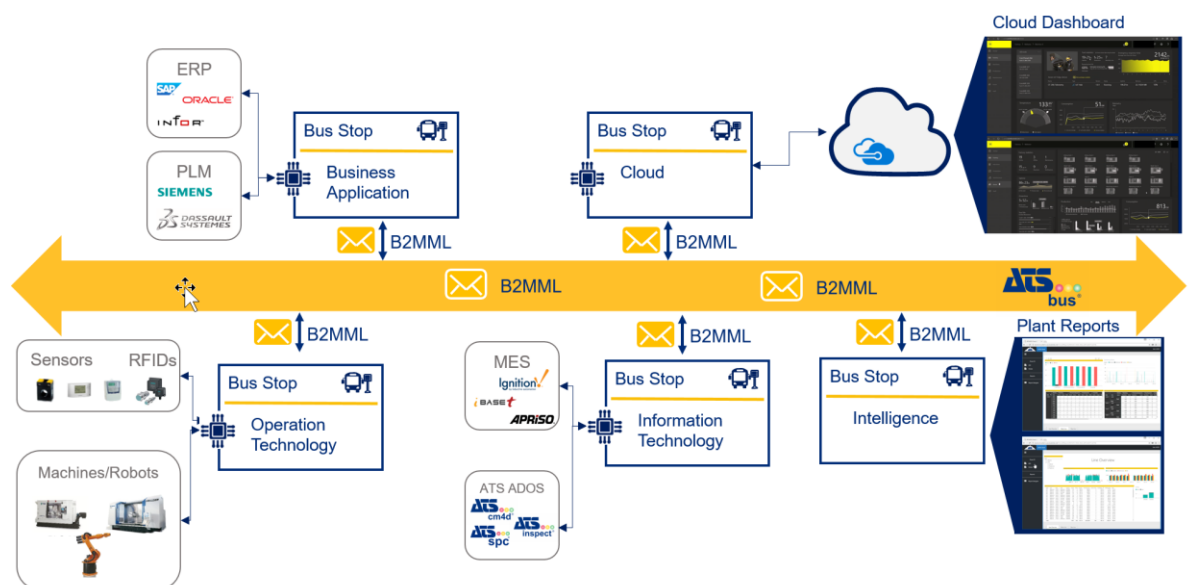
ERP
SAP ORACLE
INFOR

PLM
SIEMENS
DASSAULT SYSTEMES

Bus Stop
Business Application

B2MML

Bus Stop
Cloud

B2MML

Cloud Dashboard

B2MML

B2MML

ATS bus

Plant Reports

B2MML

Sensors RFIDs

Bus Stop
Operation Technology

Machines/Robots

MES
Ignition
iBASEt
APRISO

B2MML

Bus Stop
Information Technology

ATS ADOS
ATS cm4d
ATS inspect
ATS spc

B2MML

Bus Stop
Intelligence